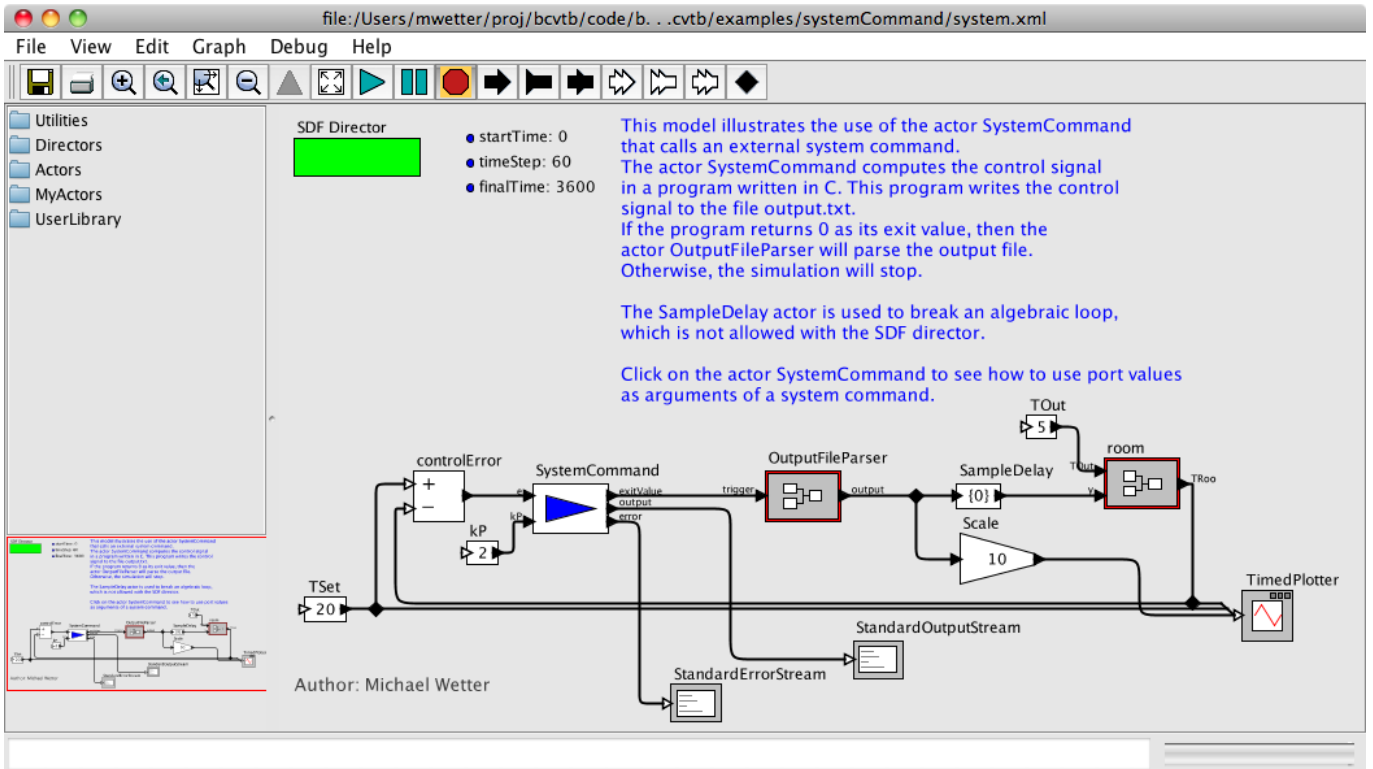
file:/Users/mwetter/proj/bcvtb/code/b. . .cvtb/examples/systemCommand/system.xml

File View Edit Graph Debug Help

Utilities
Directors
Actors
MyActors
UserLibrary

SDF Director

startTime: 0
timeStep: 60
finalTime: 3600

This model illustrates the use of the actor SystemCommand that calls an external system command.
The actor SystemCommand computes the control signal in a program written in C. This program writes the control signal to the file output.txt.
If the program returns 0 as its exit value, then the actor OutputFileParser will parse the output file.
Otherwise, the simulation will stop.

The SampleDelay actor is used to break an algebraic loop, which is not allowed with the SDF director.

Click on the actor SystemCommand to see how to use port values as arguments of a system command.

TOut
5
room
TOut
y
TRoo
controlError
+
−
SystemCommand
e
exitValue
output
error
kP
kP
2
OutputFileParser
trigger
output
SampleDelay
{0}
Scale
10
TSet
20
TimedPlotter
StandardOutputStream
StandardErrorStream

Author: Michael Wetter